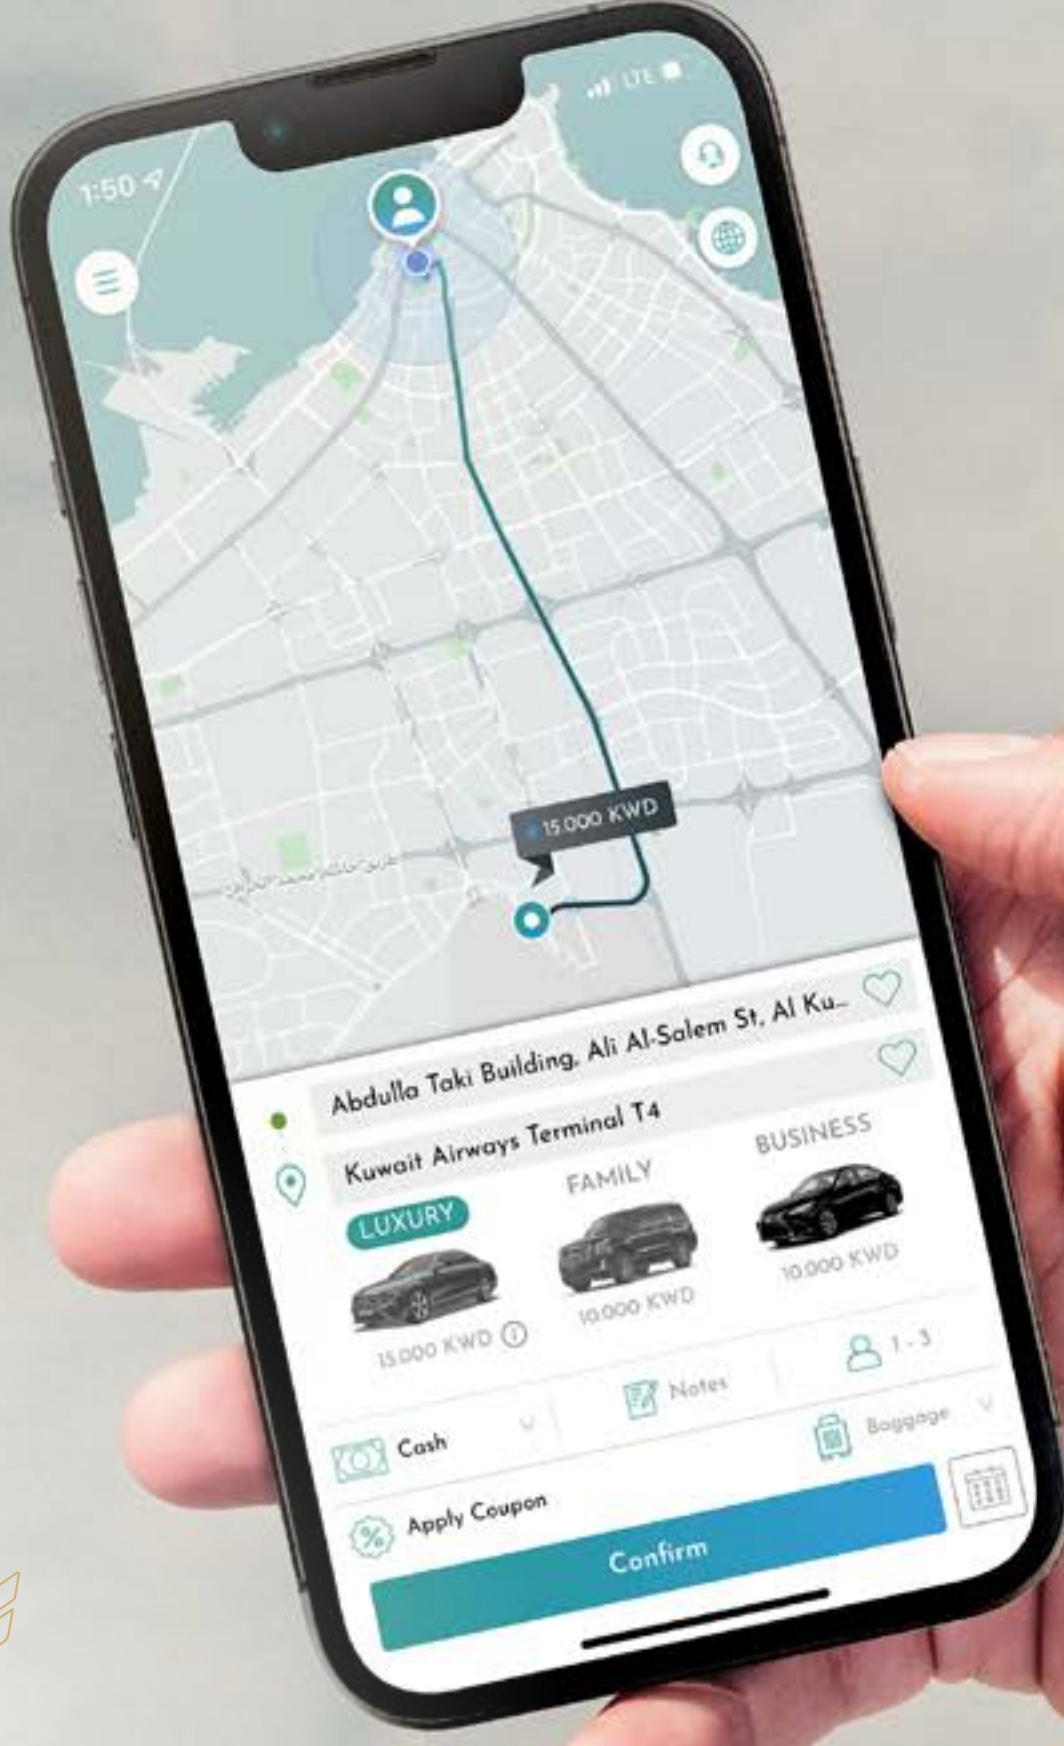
1:50
LTE

15.000 KWD

Abdulla Taki Building, Ali Al-Salem St, Al Ku...
Kuwait Airways Terminal T4

LUXURY
15.000 KWD
FAMILY
10.000 KWD
BUSINESS
10.000 KWD

Notes
1 - 3
Cash
Baggage
Apply Coupon
Confirm